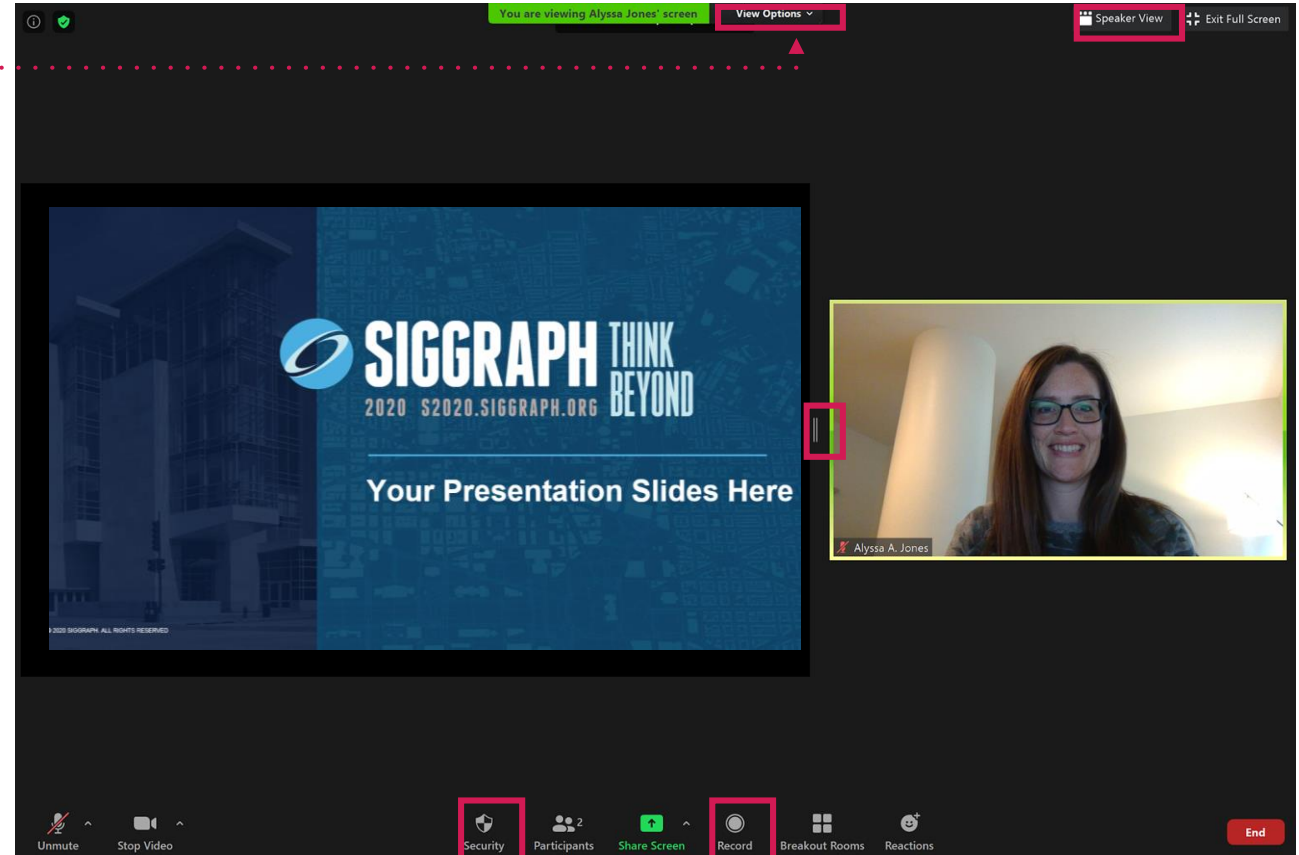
You are viewing Alyssa Jones' screen

View Options

Speaker View

Exit Full Screen

SIGGRAPH THINK BEYOND
2020 S2020.SIGGRAPH.ORG

Your Presentation Slides Here

© 2020 SIGGRAPH. ALL RIGHTS RESERVED

Alyssa A. Jones

Unmute

Stop Video

Security

2
Participants

Share Screen

Record

Breakout Rooms

Reactions

End